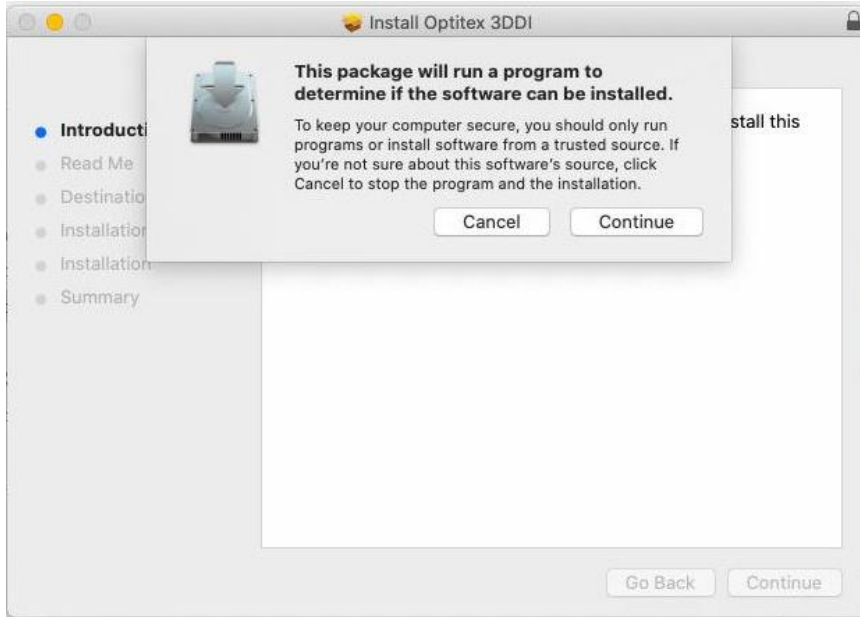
Install Optitex 3DDI

This package will run a program to determine if the software can be installed.

To keep your computer secure, you should only run programs or install software from a trusted source. If you're not sure about this software's source, click Cancel to stop the program and the installation.

Cancel

Continue

Introducti

Read Me

Destinatio

Installatior

Installation

Summary

stall this

Go Back

Continue